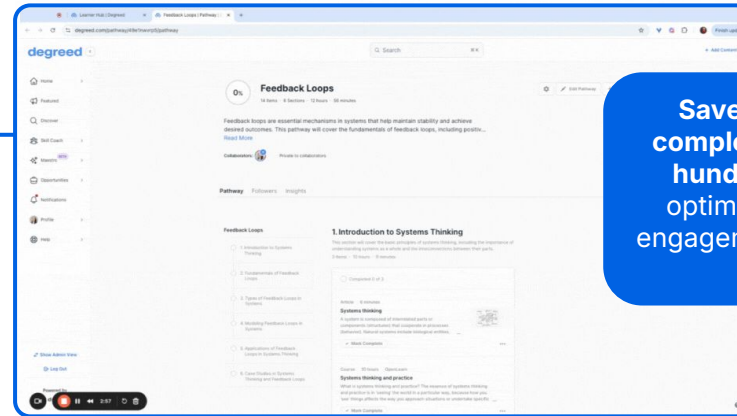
Learner Hub | Degreed
Feedback Loops | Pathway
degreed.com/pathway/8e1nwvrp5/pathway

degreed

Search

Add Content

Home
Featured
Discover
Skill Coach
Maestro BETA
Opportunities
Notifications
Profile
Help

0%
Feedback Loops
14 Items · 6 Sections · 12 hours · 58 minutes

Edit Pathway

Feedback loops are essential mechanisms in systems that help maintain stability and achieve desired outcomes. This pathway will cover the fundamentals of feedback loops, including positiv...
Read More

Collaborators
Private to collaborators

Pathway Followers Insights

Feedback Loops
1. Introduction to Systems Thinking
2. Fundamentals of Feedback Loops
3. Types of Feedback Loops in Systems
4. Modeling Feedback Loops in Systems
5. Applications of Feedback Loops in Systems Thinking
6. Case Studies in Systems Thinking and Feedback Loops

1. Introduction to Systems Thinking
This section will cover the basic principles of systems thinking, including the importance of understanding systems as a whole and the interconnections between their parts.
3 items · 13 hours · 11 minutes

Completed 0 of 3

Article · 6 minutes
Systems thinking
A system is composed of interrelated parts or components (structures) that cooperate in processes (behavior). Natural systems include ecological systems...
More Complete

Course · 10 hours · Coursera
Systems thinking and practice
What is systems thinking and practice? The essence of systems thinking and practice is in 'seeing' the world in a particular way, because how you see things affects the way you approach situations or undertake specific ...
More Complete

Show Admin View
Log Out
Powered by

2:57

Save
comple
hund
optim
engager